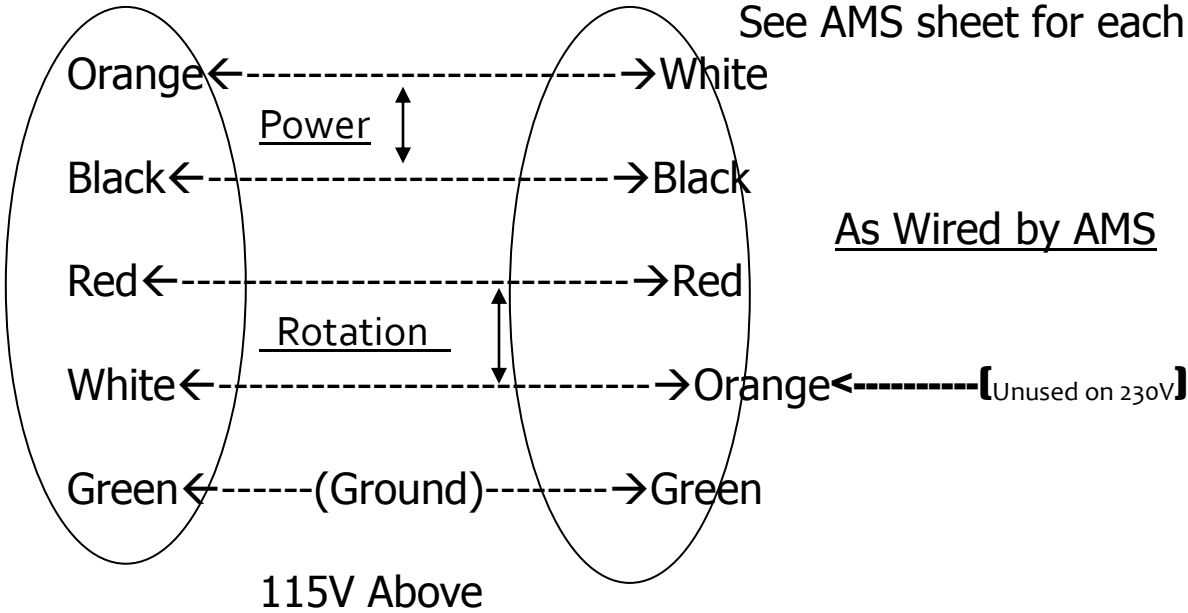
See AMS sheet for each

Orange←------------------------→White

Power

Black←------------------------→Black

As Wired by AMS

Red←------------------------→Red

Rotation

White←------------------------→Orange<----------[Unused on 230V]

Green←------(Ground)--------→Green

115V Above